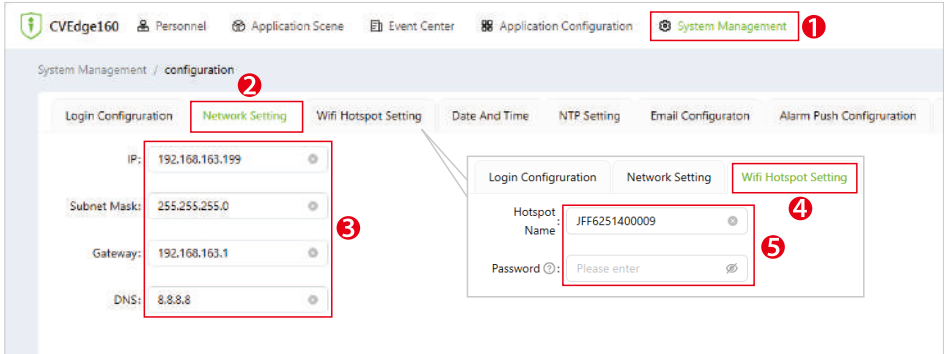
CVEdge160 Personnel Application Scene Event Center Application Configuration System Management ❶

System Management / configuration ❷

Login Configruration Network Setting Wifi Hotspot Setting Date And Time NTP Setting Email Configuraton Alarm Push Configruration

IP: 192.168.163.199

Subnet Mask: 255.255.255.0

Gateway: 192.168.163.1

DNS: 8.8.8.8

❸

Login Configruration Network Setting Wifi Hotspot Setting ❹

Hotspot Name: JFF6251400009

Password: Please enter

❺